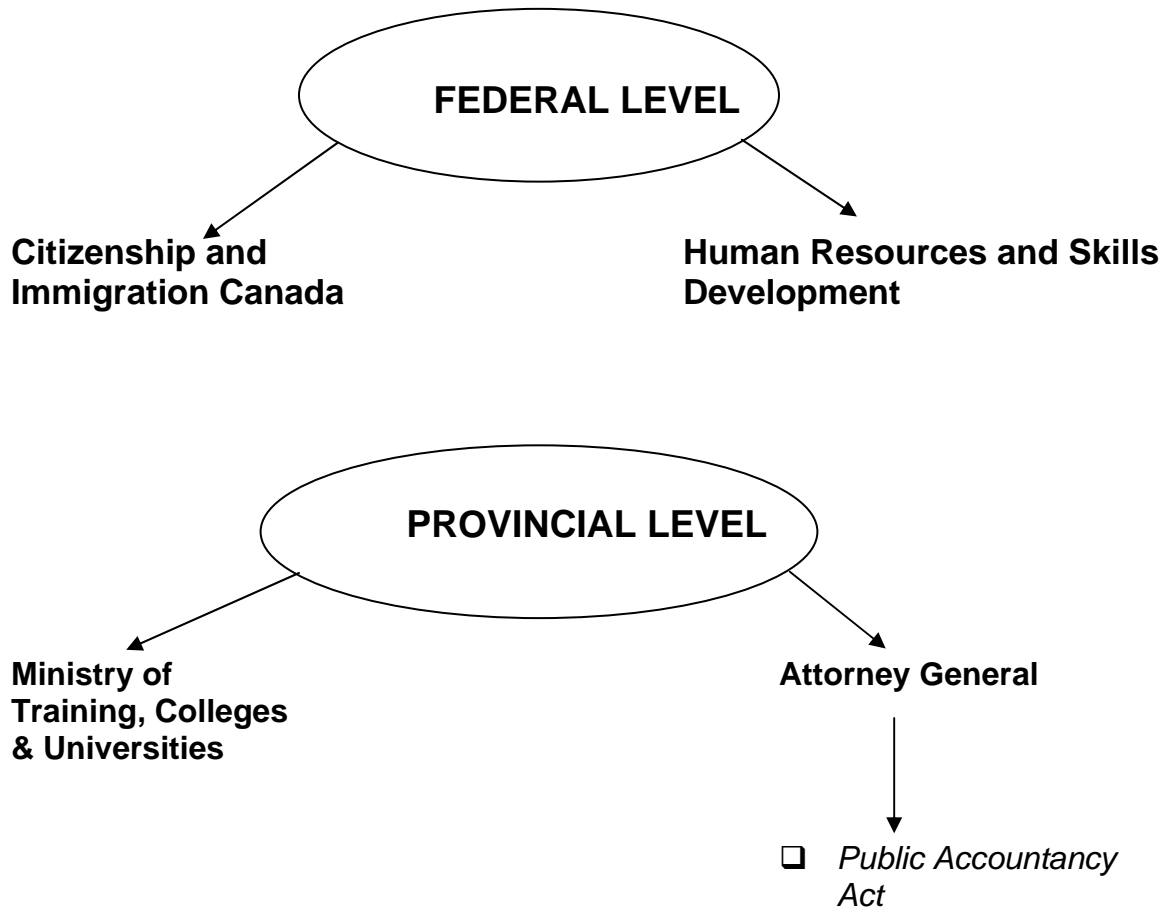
FEDERAL LEVEL

Citizenship and Immigration Canada

Human Resources and Skills Development

PROVINCIAL LEVEL

Ministry of Training, Colleges & Universities

Attorney General

❑ *Public Accountancy Act*